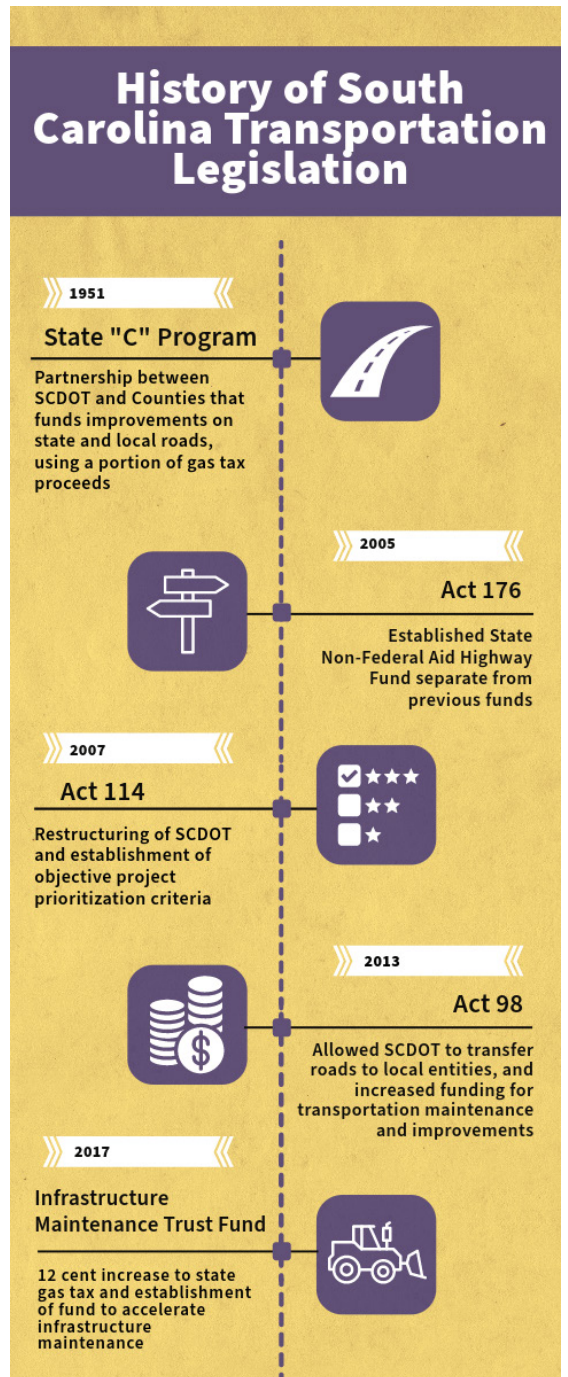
History of South Carolina Transportation Legislation

1951

State "C" Program

Partnership between SCDOT and Counties that funds improvements on state and local roads, using a portion of gas tax proceeds

2005

Act 176

Established State Non-Federal Aid Highway Fund separate from previous funds

2007

Act 114

Restructuring of SCDOT and establishment of objective project prioritization criteria

2013

Act 98

Allowed SCDOT to transfer roads to local entities, and increased funding for transportation maintenance and improvements

2017

Infrastructure Maintenance Trust Fund

12 cent increase to state gas tax and establishment of fund to accelerate infrastructure maintenance